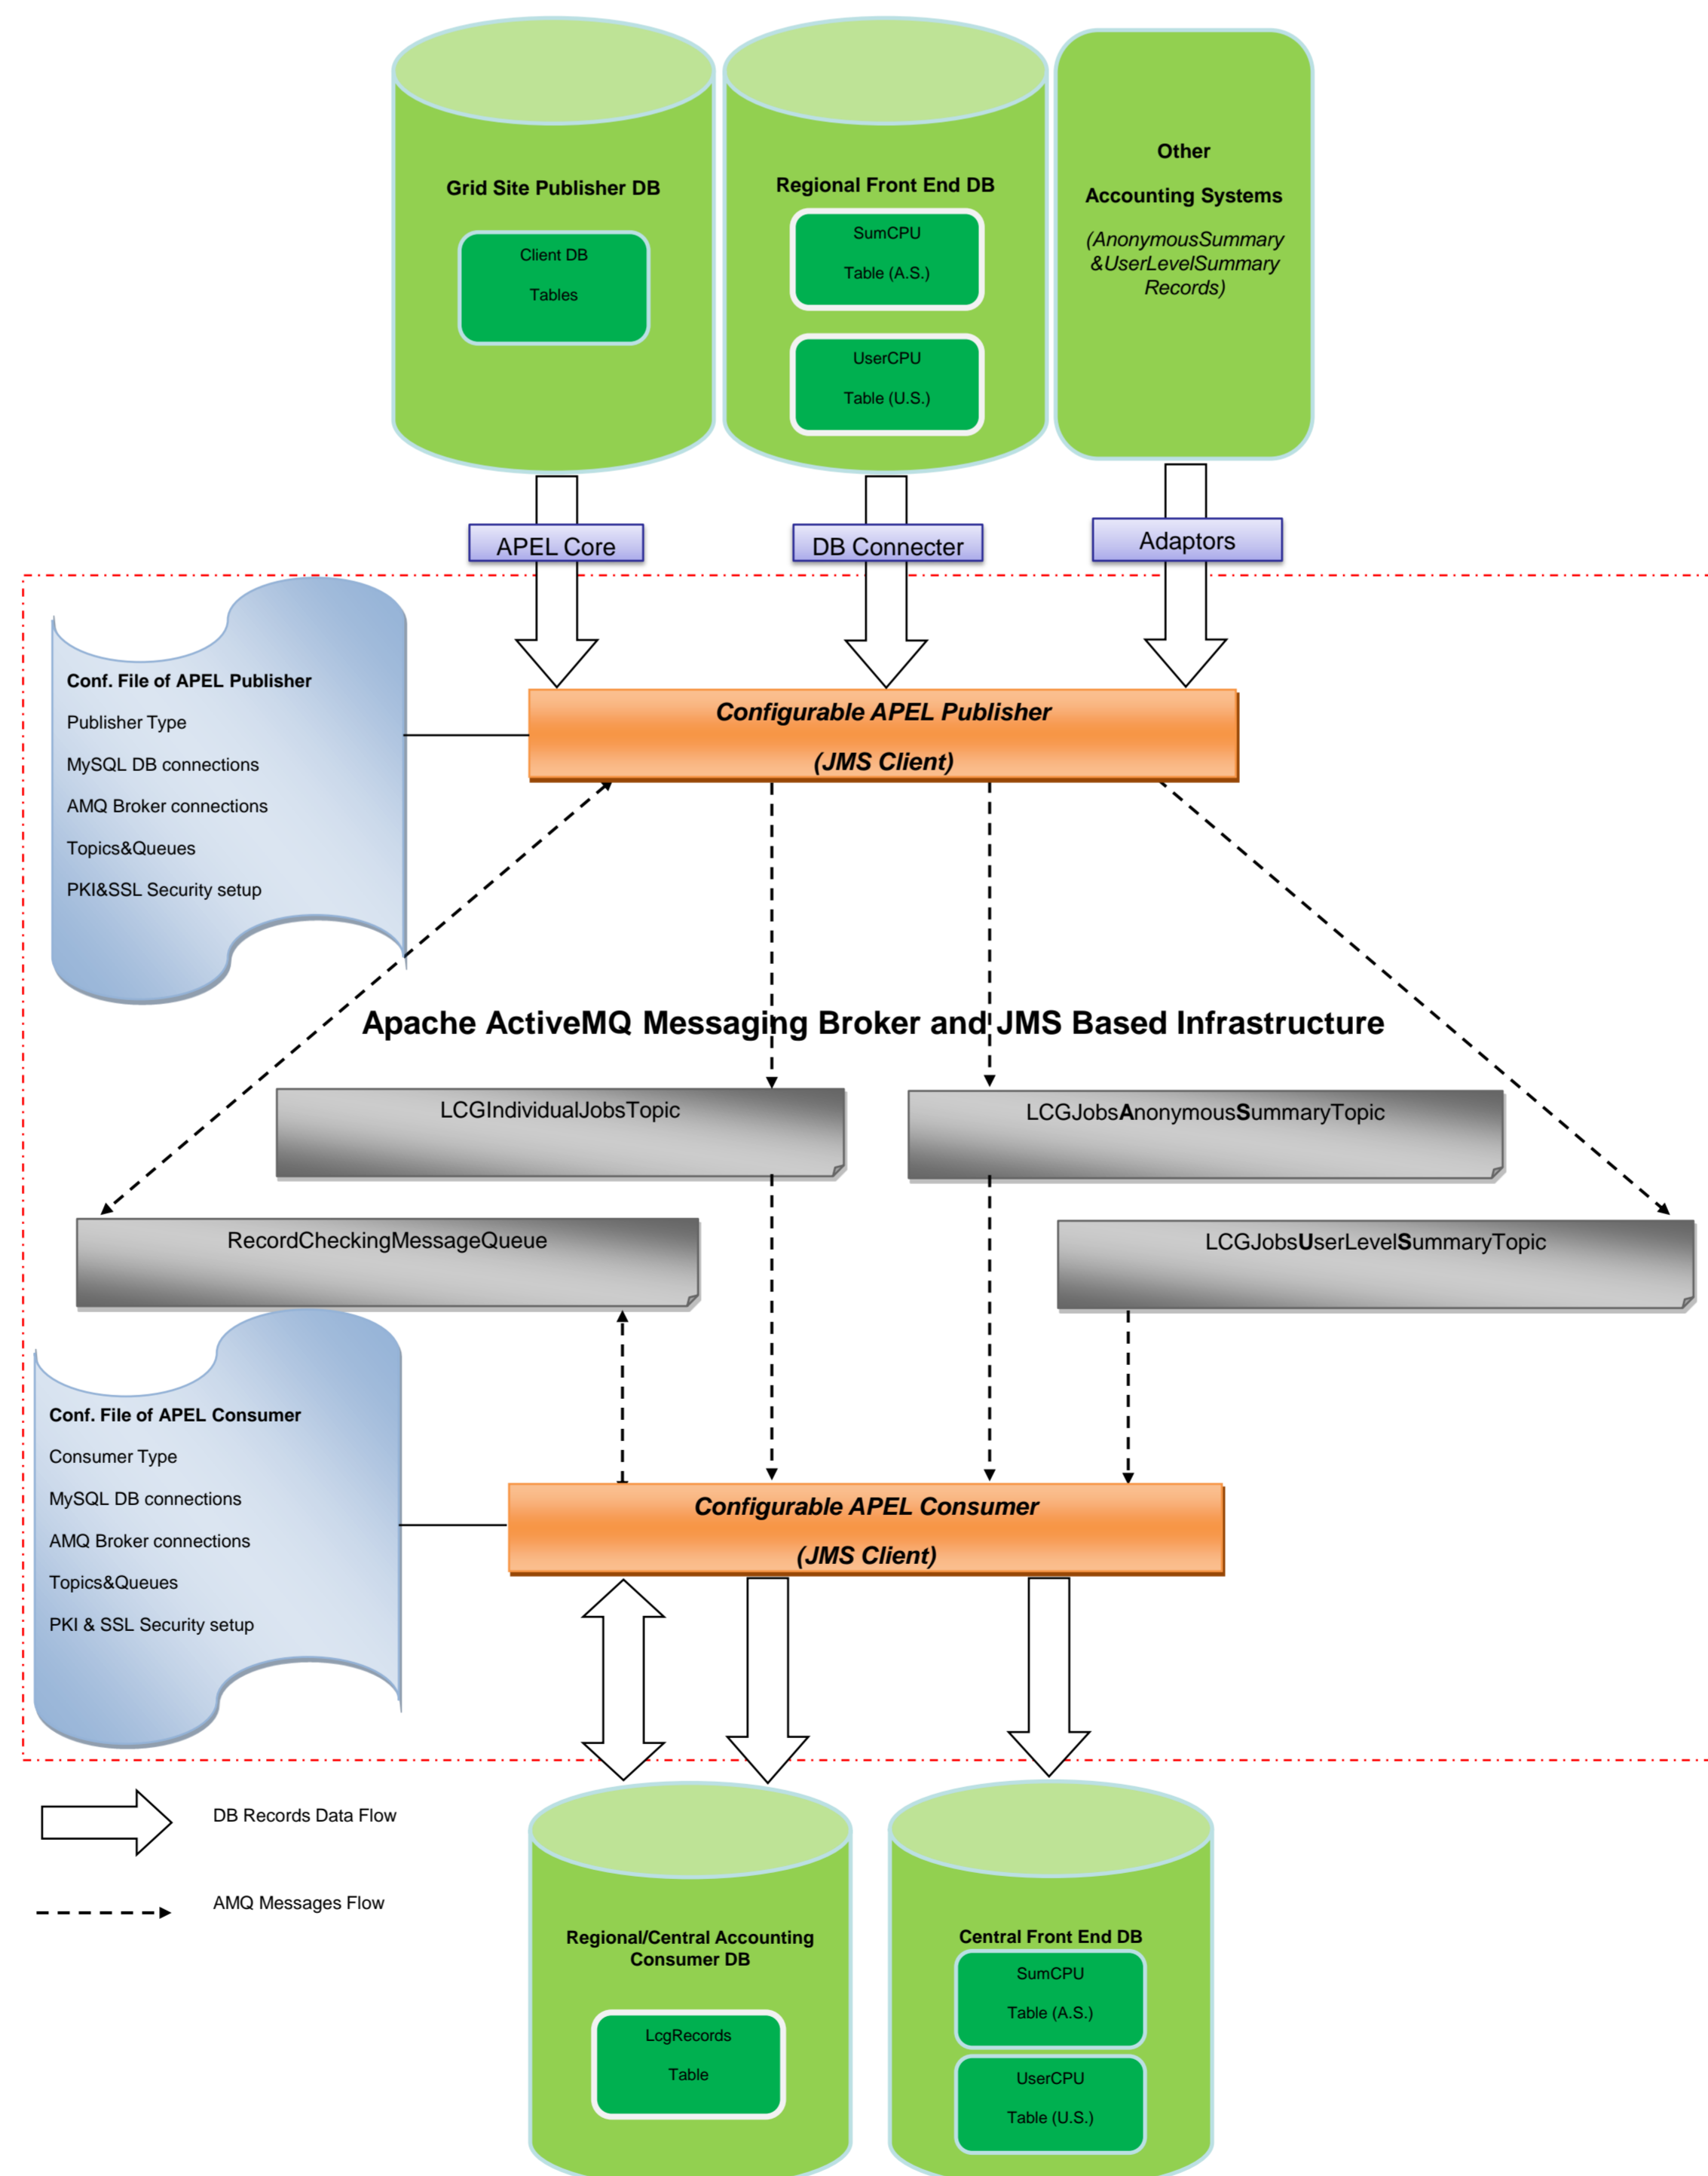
Grid Site Publisher DB

Client DB

Tables

Regional Front End DB

SumCPU

Table (A.S.)

UserCPU

Table (U.S.)

Other

Accounting Systems

(AnonymousSummary &UserLevelSummary Records)

APEL Core

DB Connecter

Adaptors

Conf. File of APEL Publisher

Publisher Type

MySQL DB connections

AMQ Broker connections

Topics&Queues

PKI&SSL Security setup

Configurable APEL Publisher

(JMS Client)

Apache ActiveMQ Messaging Broker and JMS Based Infrastructure

LCGIndividualJobsTopic

LCGJobsAnonymousSummaryTopic

RecordCheckingMessageQueue

LCGJobsUserLevelSummaryTopic

Conf. File of APEL Consumer

Consumer Type

MySQL DB connections

AMQ Broker connections

Topics&Queues

PKI & SSL Security setup

Configurable APEL Consumer

(JMS Client)

DB Records Data Flow

AMQ Messages Flow

Regional/Central Accounting Consumer DB

LcgRecords

Table

Central Front End DB

SumCPU

Table (A.S.)

UserCPU

Table (U.S.)